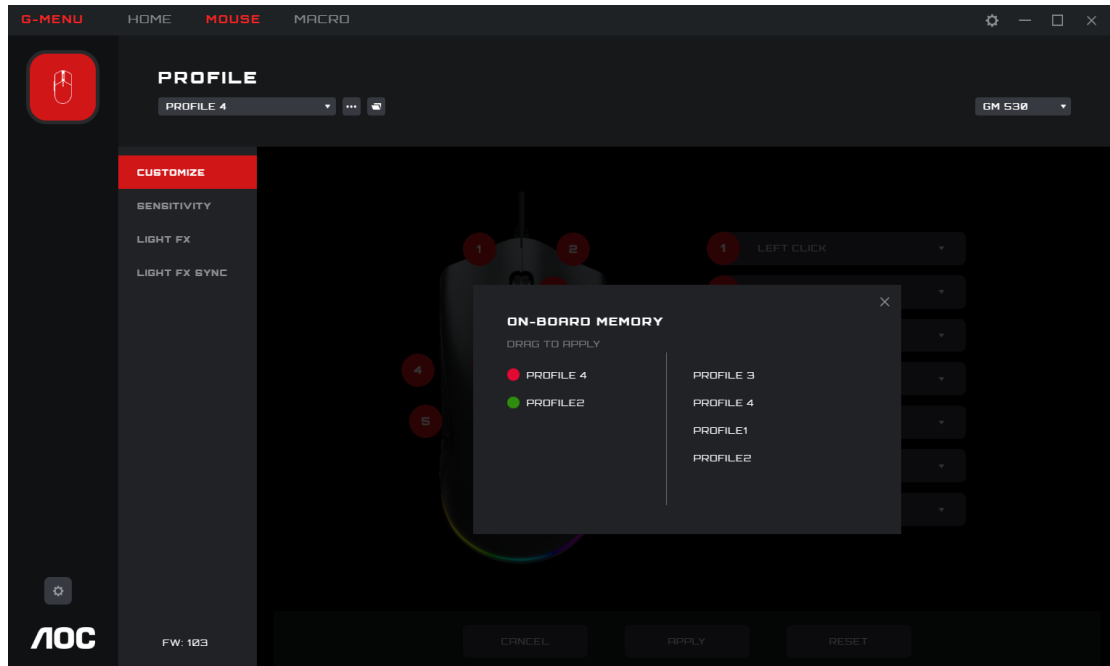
G-MENU HOME MOUSE MACRO

PROFILE
PROFILE 4
GM 530

CUSTOMIZE
SENSITIVITY
LIGHT FX
LIGHT FX SYNC

1
2
4
5

1 LEFT CLICK

ON-BOARD MEMORY
DRAG TO APPLY

PROFILE 4
PROFILE2

PROFILE 3
PROFILE 4
PROFILE1
PROFILE2

AOC
FW: 103

CANCEL
APPLY
RESET